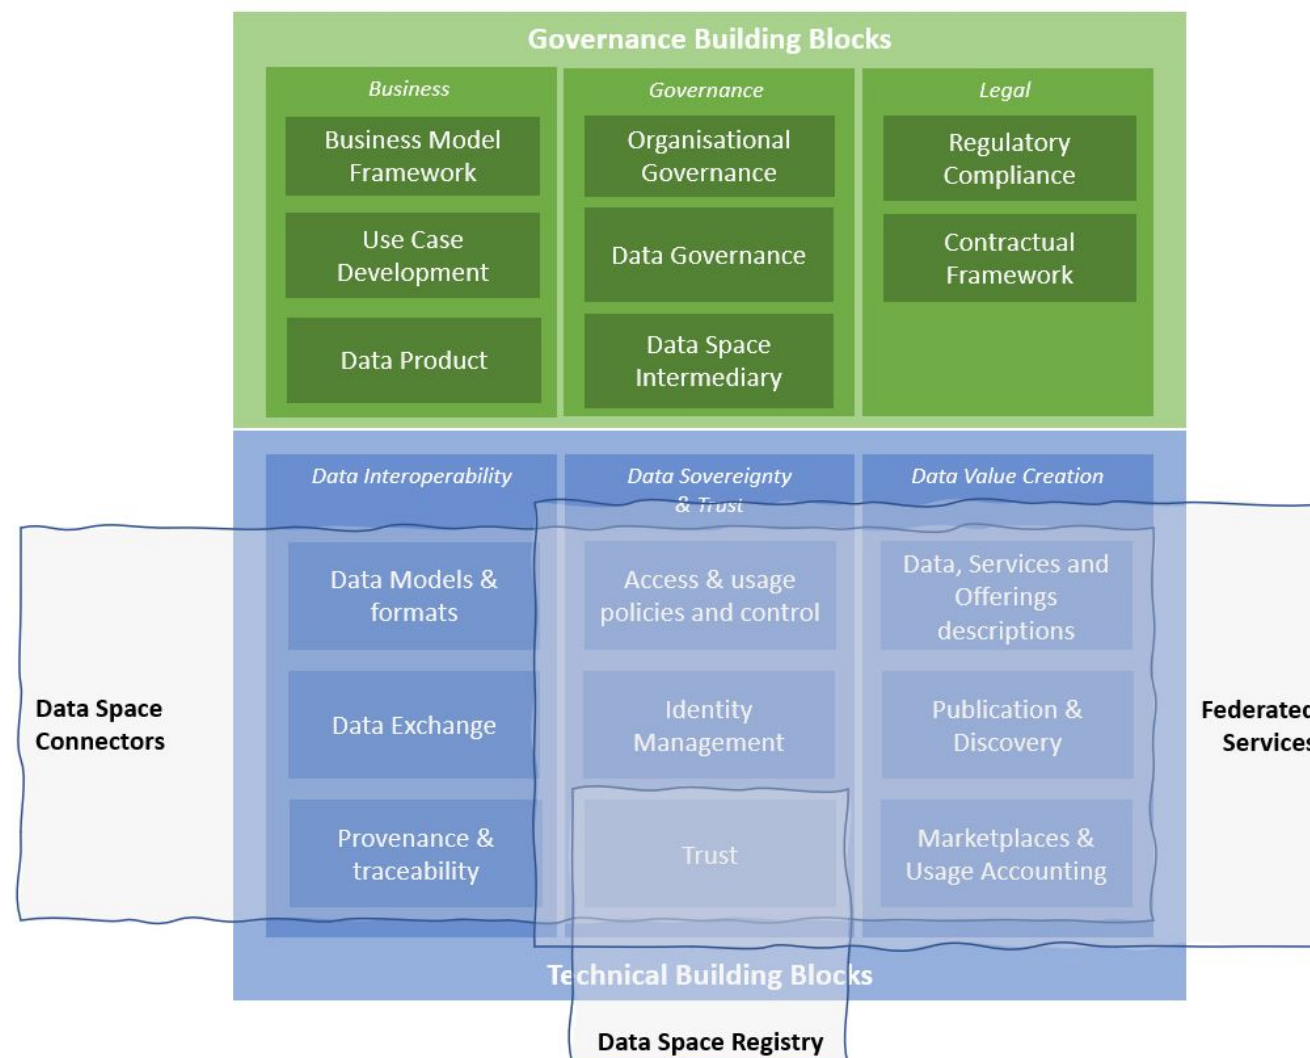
Governance Building Blocks

Business

Business Model Framework

Use Case Development

Data Product

Governance

Organisational Governance

Data Governance

Data Space Intermediary

Legal

Regulatory Compliance

Contractual Framework

Data Interoperability

Data Models & formats

Data Exchange

Provenance & traceability

Data Sovereignty & Trust

Access & usage policies and control

Identity Management

Trust

Data Value Creation

Data, Services and Offerings descriptions

Publication & Discovery

Marketplaces & Usage Accounting

Data Space Connectors

Federated Services

Technical Building Blocks

Data Space Registry